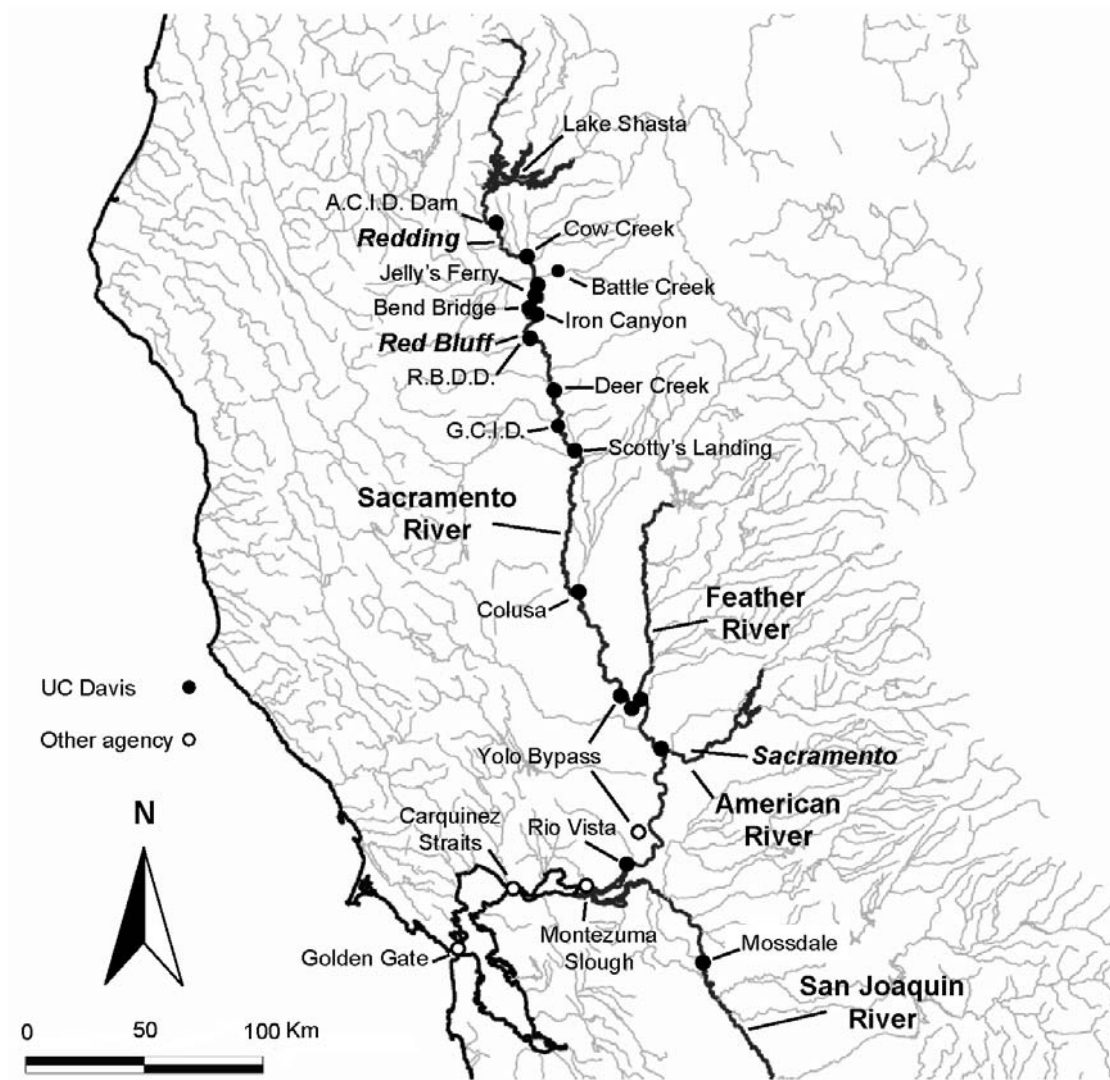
Lake Shasta
A.C.I.D. Dam
Redding
Cow Creek
Jelly's Ferry
Battle Creek
Bend Bridge
Iron Canyon
Red Bluff
R.B.D.D.
Deer Creek
G.C.I.D.
Scotty's Landing
Sacramento River
Colusa
Feather River
UC Davis
Other agency
Yolo Bypass
Sacramento
American River
N
Carquinez Straits
Rio Vista
Montezuma Slough
Golden Gate
Mossdale
San Joaquin River
0 50 100 Km